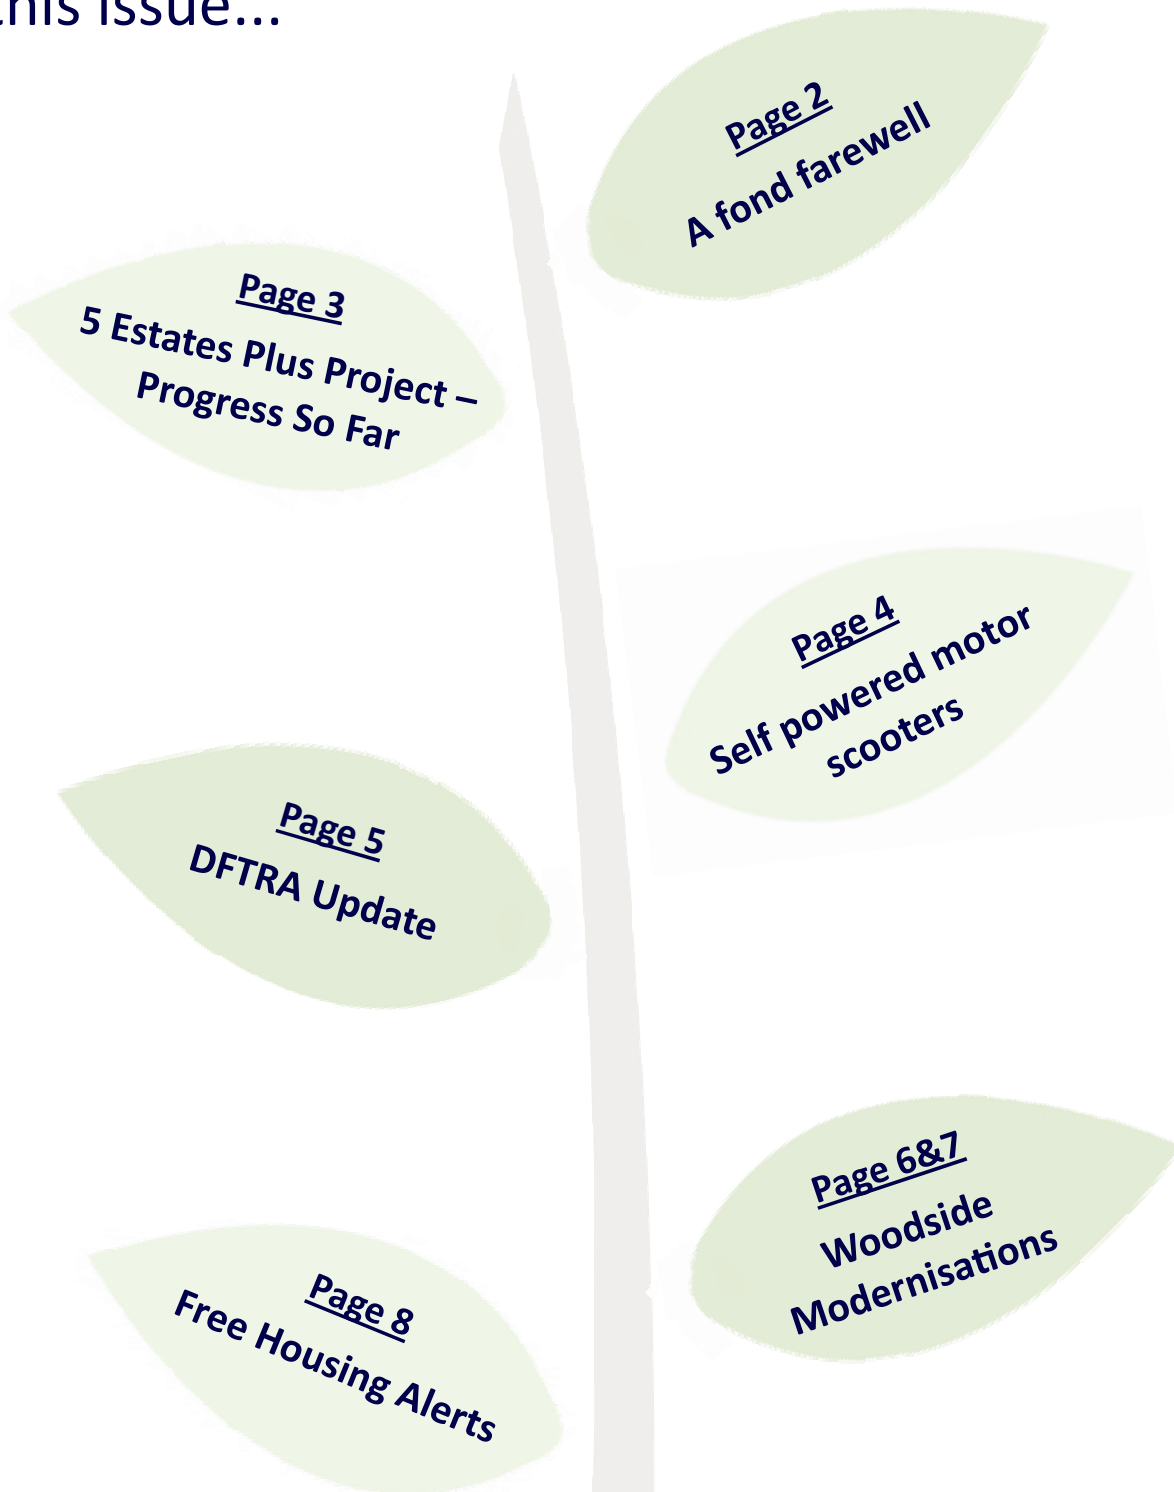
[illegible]his issue...

Page 2
A fond farewell

Page 3
5 Estates Plus Project – Progress So Far

Page 4
Self powered motor scooters

Page 5
DFTRA Update

Page 6&7
Woodside Modernisations

Page 8
Free Housing Alerts